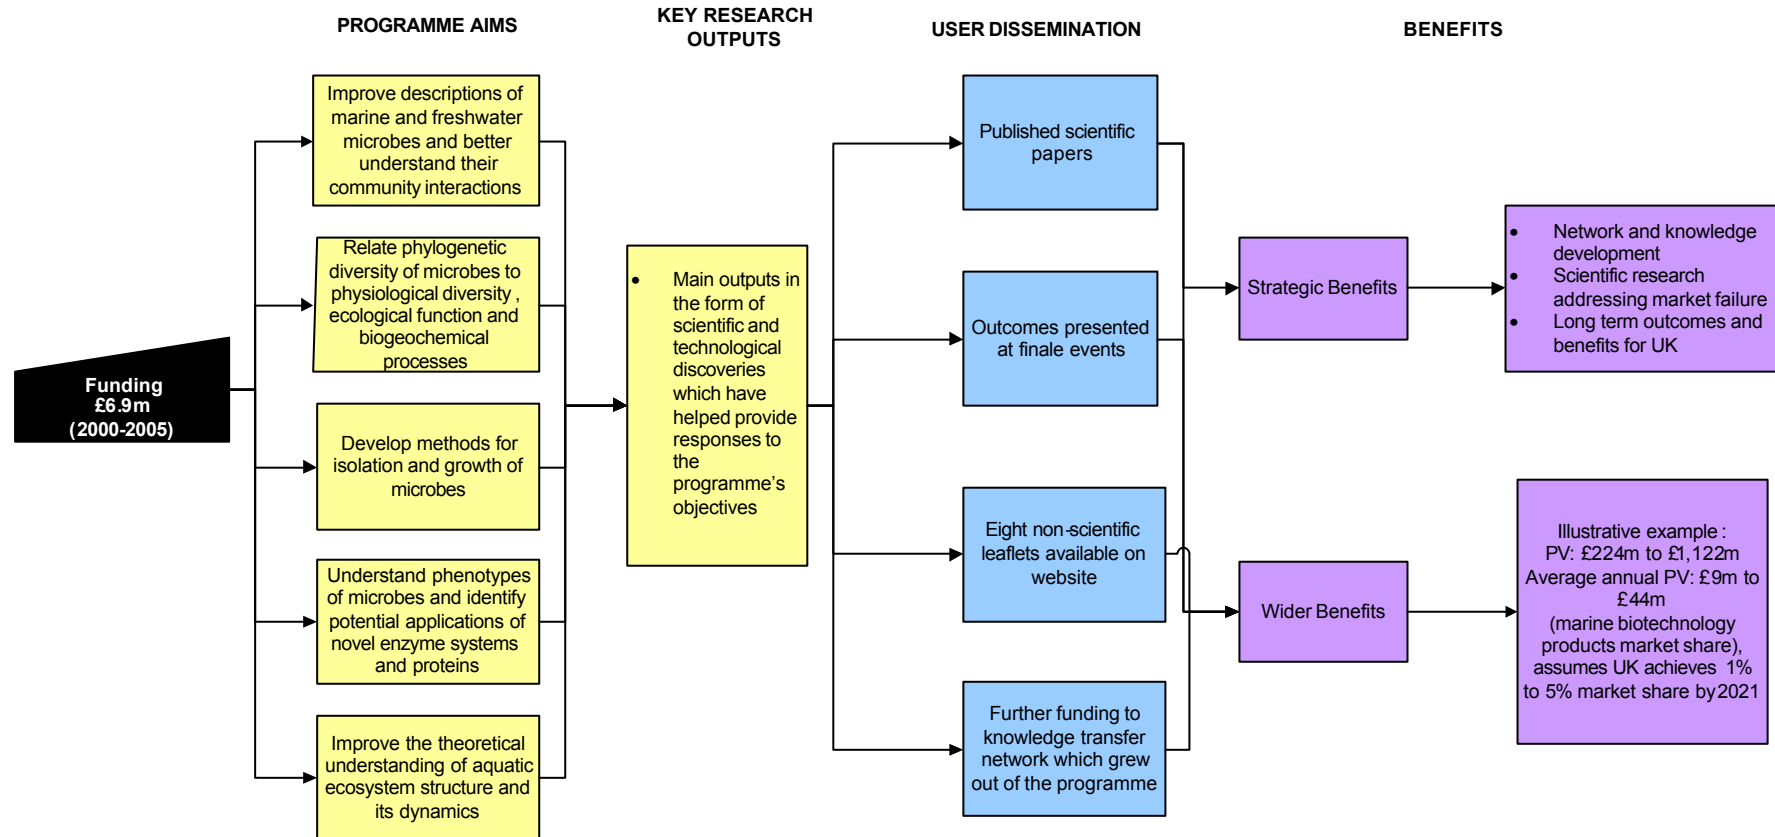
PROGRAMME AIMS

KEY RESEARCH OUTPUTS

USER DISSEMINATION

BENEFITS

Funding
£6.9m
(2000-2005)

Improve descriptions of marine and freshwater microbes and better understand their community interactions

Relate phylogenetic diversity of microbes to physiological diversity , ecological function and biogeochemical processes

Develop methods for isolation and growth of microbes

Understand phenotypes of microbes and identify potential applications of novel enzyme systems and proteins

Improve the theoretical understanding of aquatic ecosystem structure and its dynamics

• Main outputs in the form of scientific and technological discoveries which have helped provide responses to the programme’s objectives

Published scientific papers

Outcomes presented at finale events

Eight non-scientific leaflets available on website

Further funding to knowledge transfer network which grew out of the programme

Strategic Benefits

Wider Benefits

• Network and knowledge development
• Scientific research addressing market failure
• Long term outcomes and benefits for UK

Illustrative example :
PV: £224m to £1,122m
Average annual PV: £9m to £44m
(marine biotechnology products market share), assumes UK achieves 1% to 5% market share by 2021